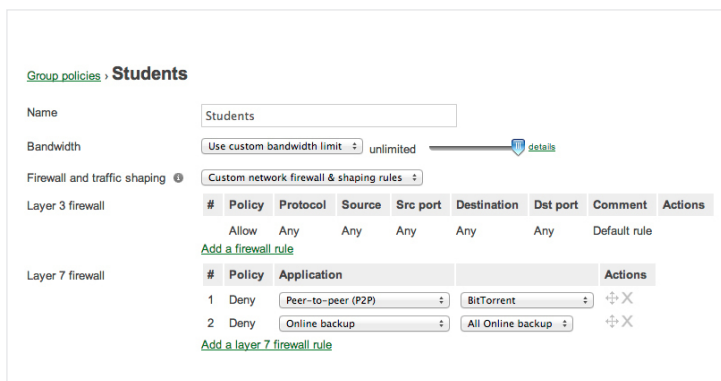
Group policies › **Students**

Name Students

Bandwidth Use custom bandwidth limit unlimited details

Firewall and traffic shaping Custom network firewall & shaping rules

Layer 3 firewall

| # | Policy | Protocol | Source | Src port | Destination | Dst port | Comment | Actions |
|---|---|---|---|---|---|---|---|---|
| | Allow | Any | Any | Any | Any | Any | Default rule | |

Add a firewall rule

Layer 7 firewall

| # | Policy | Application | | Actions |
|---|---|---|---|---|
| 1 | Deny | Peer-to-peer (P2P) | BitTorrent | |
| 2 | Deny | Online backup | All Online backup | |

Add a layer 7 firewall rule